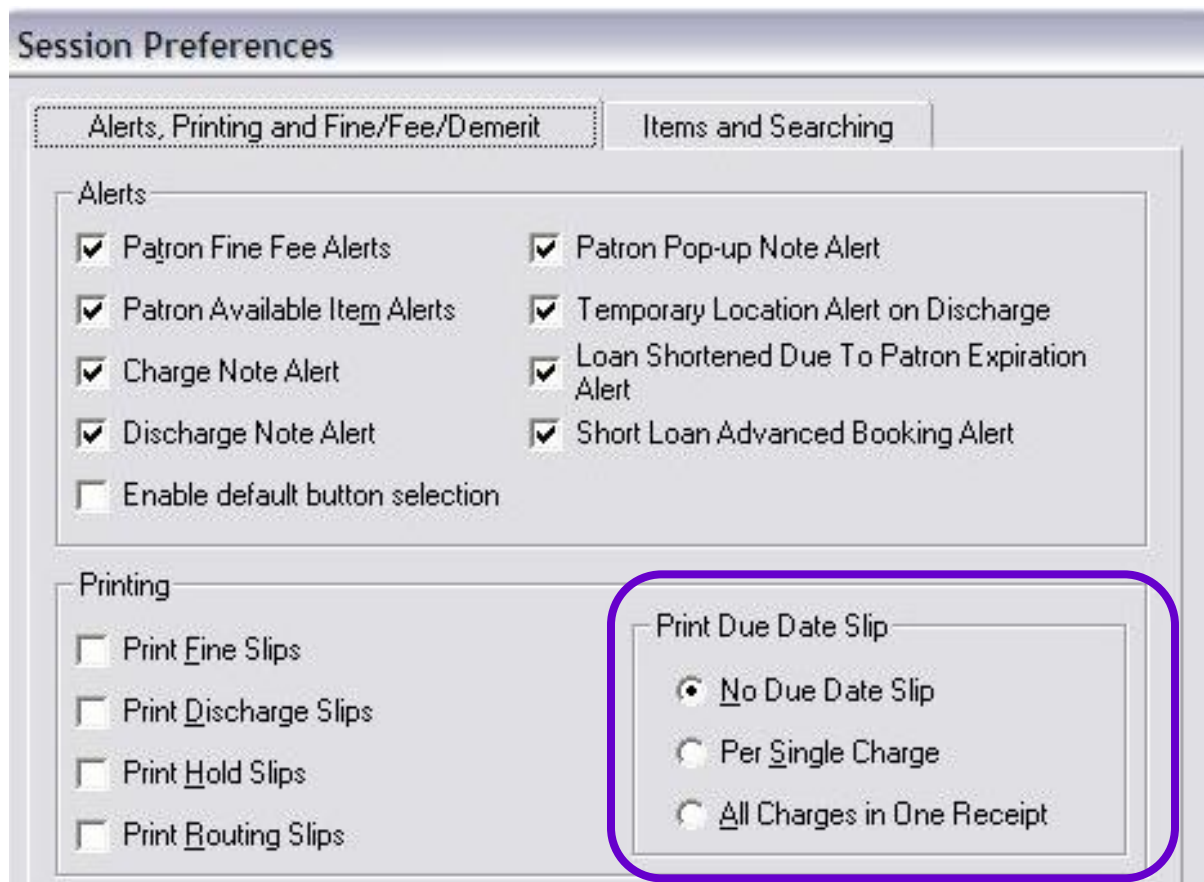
Session Preferences

Alerts, Printing and Fine/Fee/Demerit

Items and Searching

Alerts

Patron Fine Fee Alerts

Patron Pop-up Note Alert

Patron Available Item Alerts

Temporary Location Alert on Discharge

Charge Note Alert

Loan Shortened Due To Patron Expiration Alert

Discharge Note Alert

Short Loan Advanced Booking Alert

Enable default button selection

Printing

Print Fine Slips

Print Discharge Slips

Print Hold Slips

Print Routing Slips

Print Due Date Slip

No Due Date Slip

Per Single Charge

All Charges in One Receipt